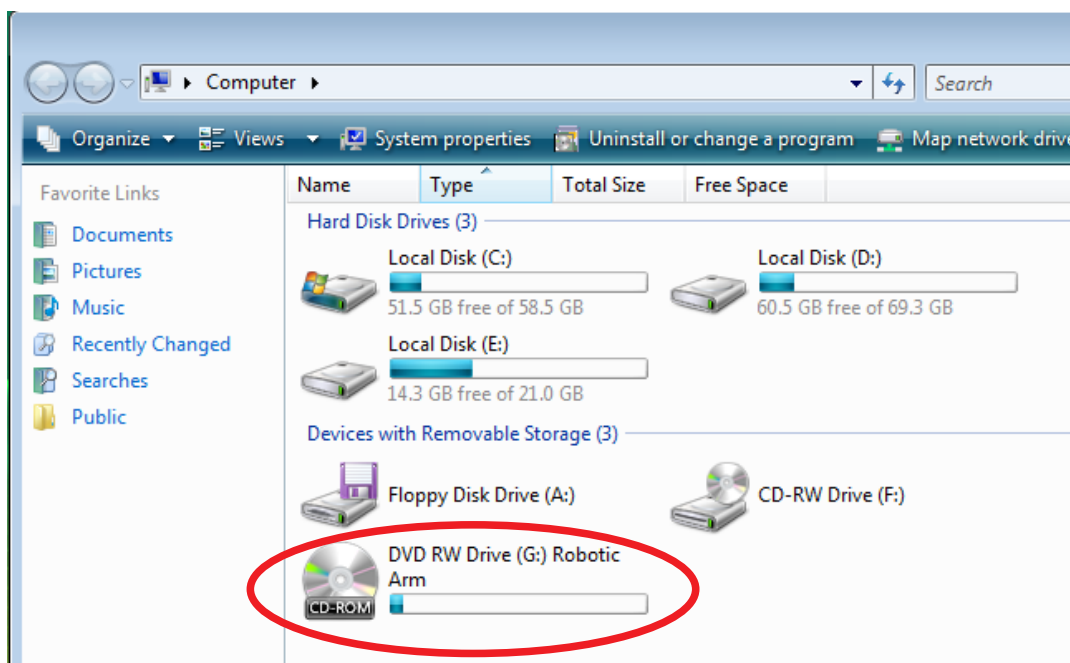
Computer ▸

Search

Organize ▾ Views ▾ System properties Uninstall or change a program Map network driv

Favorite Links

Documents

Pictures

Music

Recently Changed

Searches

Public

| Name | Type | Total Size | Free Space |
|---|---|---|---|

Hard Disk Drives (3)

Local Disk (C:)
51.5 GB free of 58.5 GB

Local Disk (D:)
60.5 GB free of 69.3 GB

Local Disk (E:)
14.3 GB free of 21.0 GB

Devices with Removable Storage (3)

Floppy Disk Drive (A:)

CD-RW Drive (F:)

DVD RW Drive (G:) Robotic Arm

CD-ROM